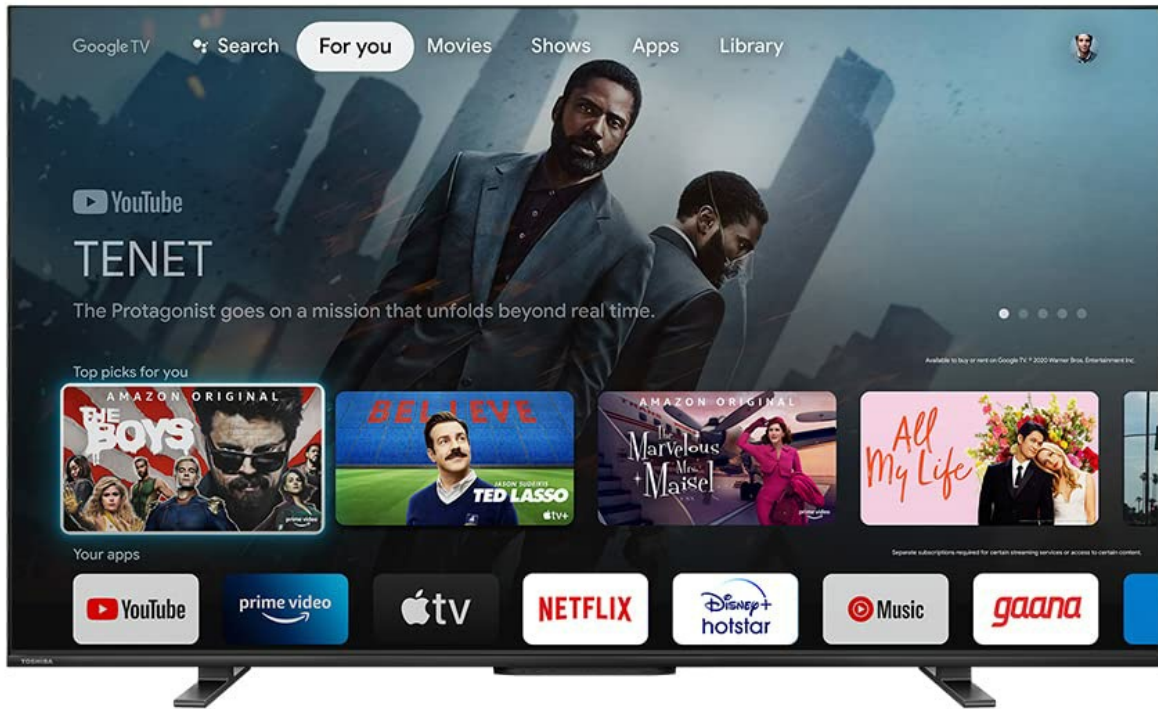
Google TV Search For you Movies Shows Apps Library

YouTube

TENET

The Protagonist goes on a mission that unfolds beyond real time.

Available to buy or rent on Google TV. © 2020 Warner Bros. Entertainment Inc.

Top picks for you

AMAZON ORIGINAL
THE BOYS
prime video

BELIEVE
JASON SUDEIKIS
TED LASSO
tv+

AMAZON ORIGINAL
The Marvelous Mrs. Maisel
prime video

All My Life

Your apps

Separate subscriptions required for certain streaming services or access to certain content.

YouTube prime video tv NETFLIX Disney+ hotstar Music gaana

TOSHIBA